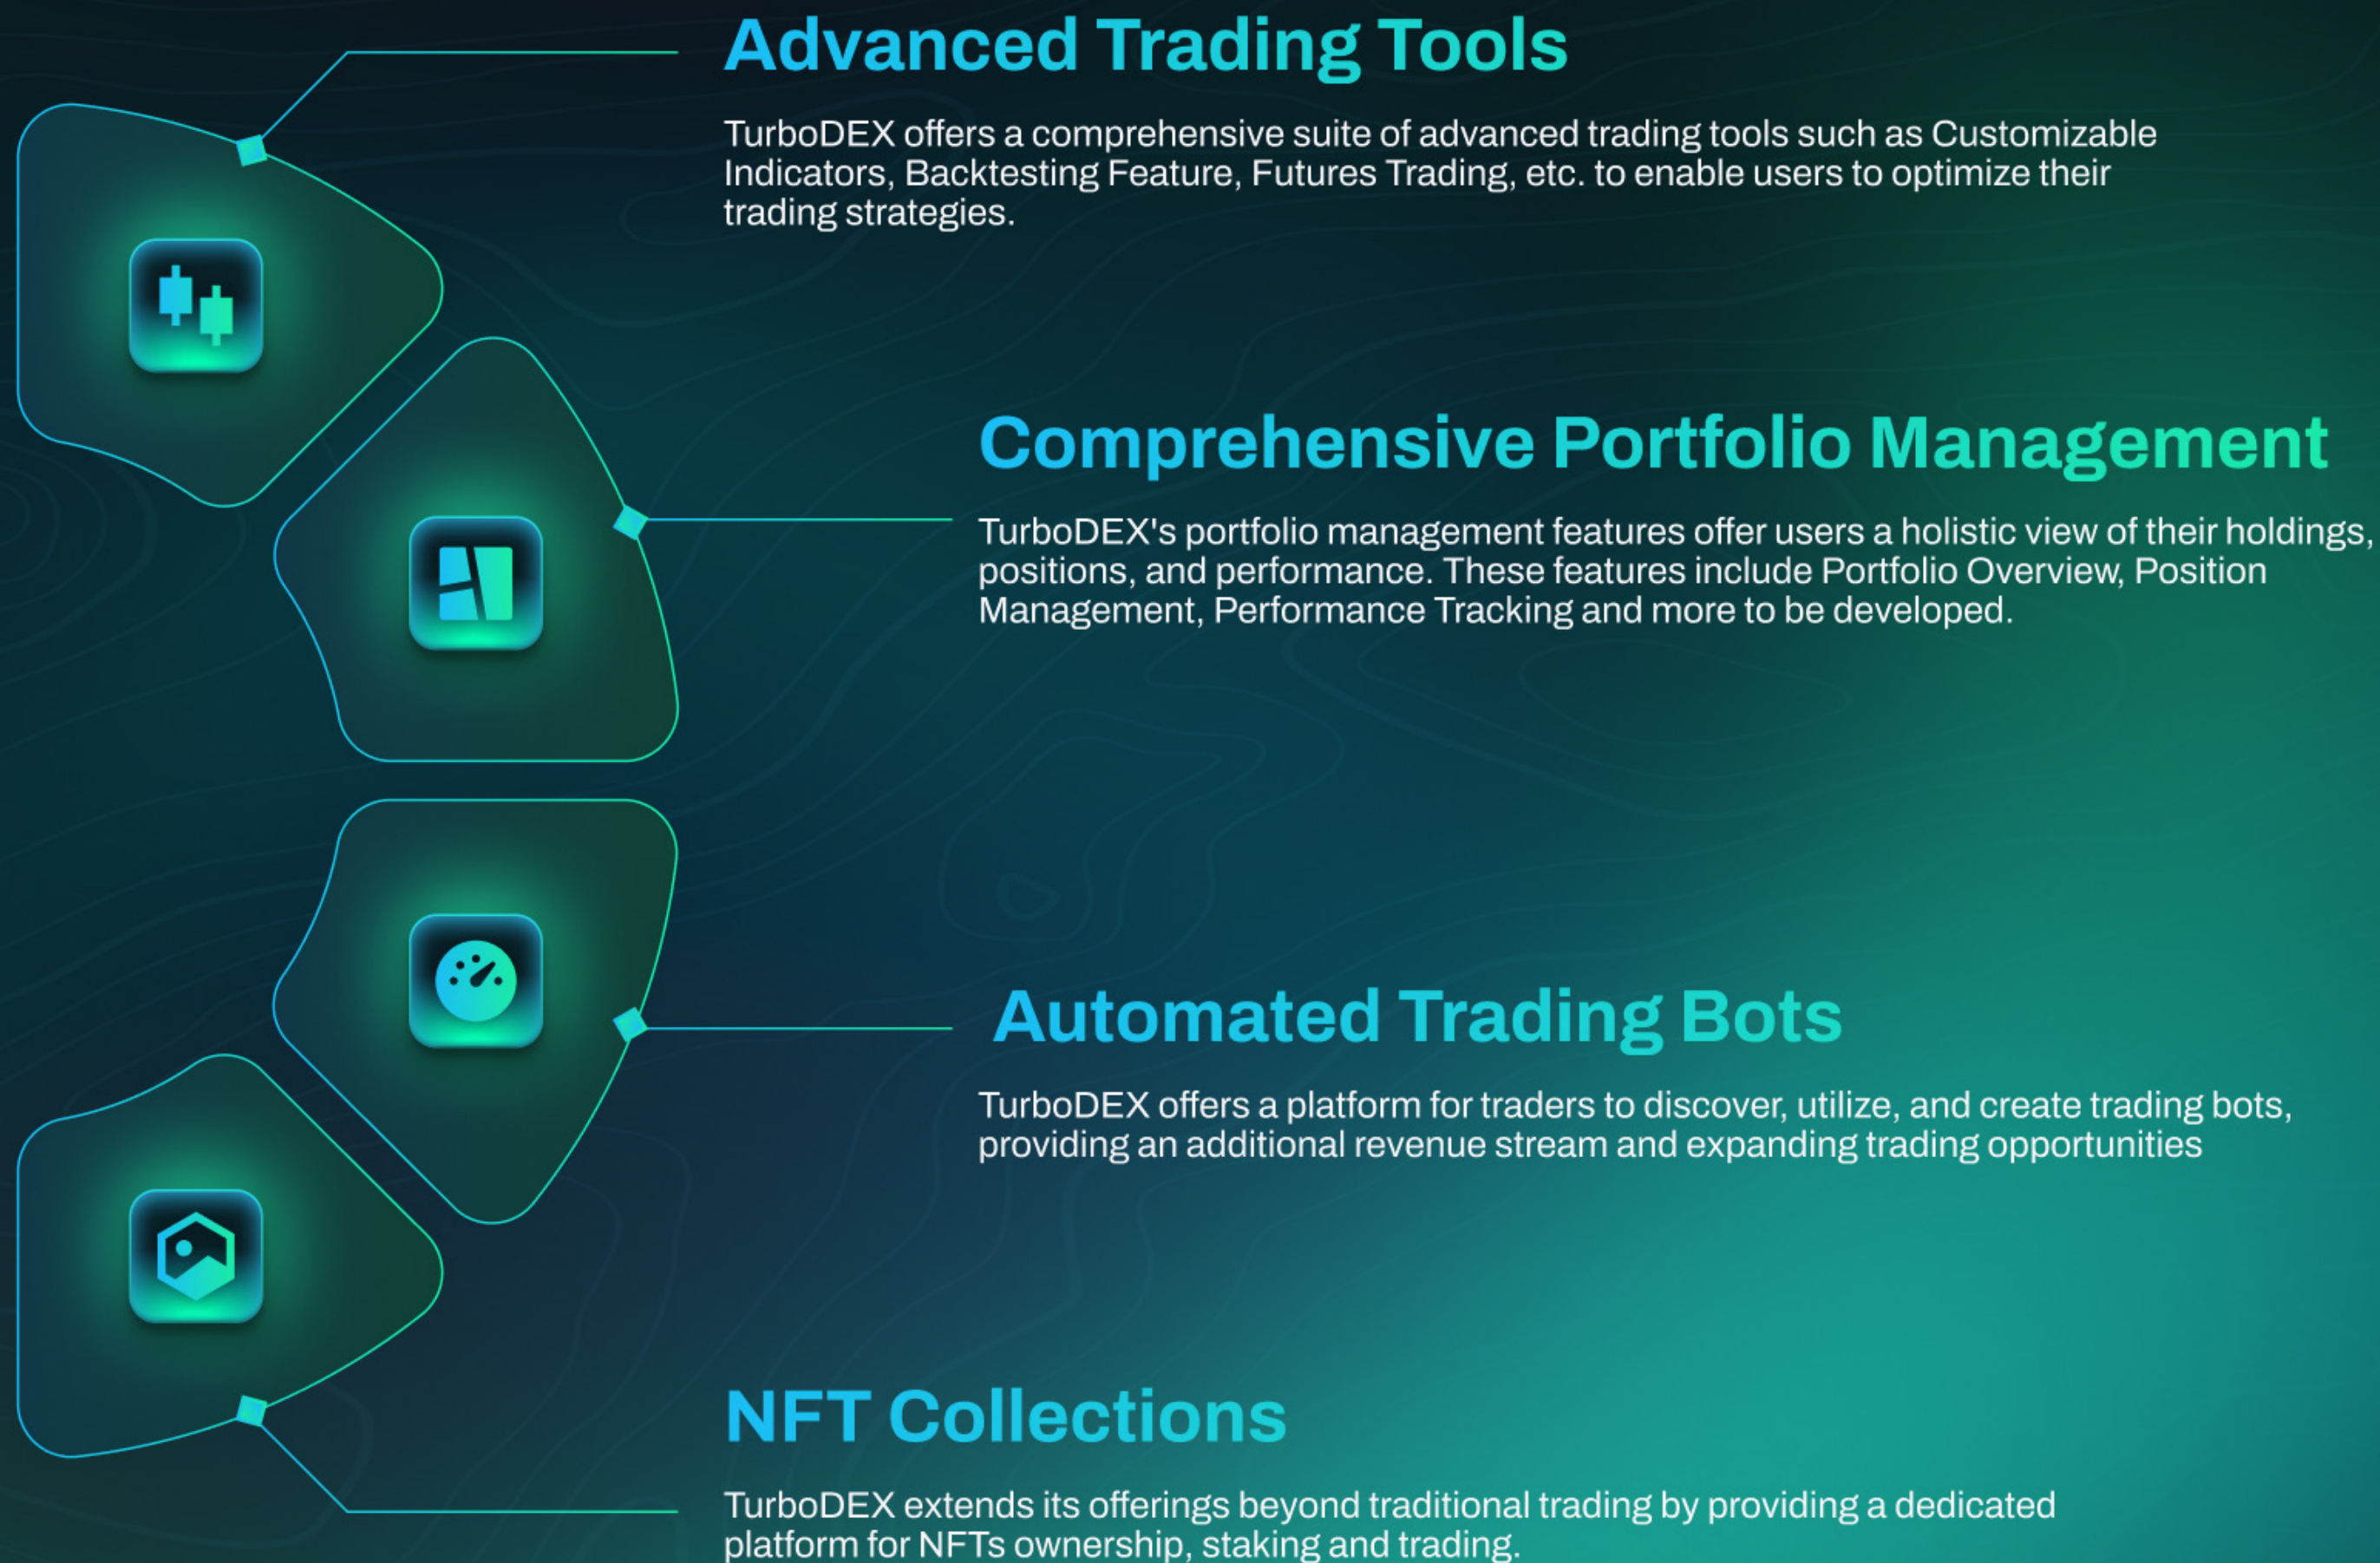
Advanced Trading Tools

TurboDEX offers a comprehensive suite of advanced trading tools such as Customizable Indicators, Backtesting Feature, Futures Trading, etc. to enable users to optimize their trading strategies.

Comprehensive Portfolio Management

TurboDEX's portfolio management features offer users a holistic view of their holdings, positions, and performance. These features include Portfolio Overview, Position Management, Performance Tracking and more to be developed.

Automated Trading Bots

TurboDEX offers a platform for traders to discover, utilize, and create trading bots, providing an additional revenue stream and expanding trading opportunities

NFT Collections

TurboDEX extends its offerings beyond traditional trading by providing a dedicated platform for NFTs ownership, staking and trading.